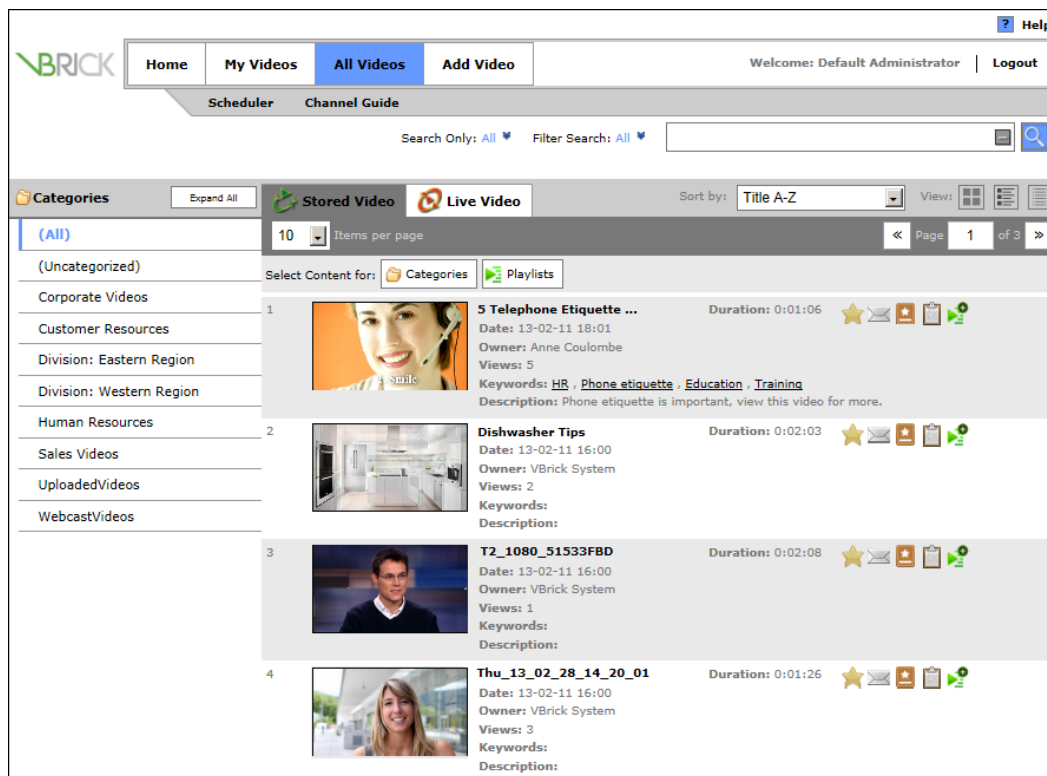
? Help

VBRICK

Home | My Videos | All Videos | Add Video

Welcome: Default Administrator | Logout

Scheduler | Channel Guide

Search Only: All | Filter Search: All

Categories | Expand All

(All)
(Uncategorized)
Corporate Videos
Customer Resources
Division: Eastern Region
Division: Western Region
Human Resources
Sales Videos
UploadedVideos
WebcastVideos

Stored Video | Live Video

Sort by: Title A-Z | View:

10 Items per page

« Page 1 of 3 »

Select Content for: Categories | Playlists

1
Smile
5 Telephone Etiquette ...
Date: 13-02-11 18:01
Owner: Anne Coulombe
Views: 5
Keywords: HR, Phone etiquette, Education, Training
Description: Phone etiquette is important, view this video for more.
Duration: 0:01:06

2
Dishwasher Tips
Date: 13-02-11 16:00
Owner: VBrick System
Views: 2
Keywords:
Description:
Duration: 0:02:03

3
T2_1080_51533FBD
Date: 13-02-11 16:00
Owner: VBrick System
Views: 1
Keywords:
Description:
Duration: 0:02:08

4
Thu_13_02_28_14_20_01
Date: 13-02-11 16:00
Owner: VBrick System
Views: 3
Keywords:
Description:
Duration: 0:01:26